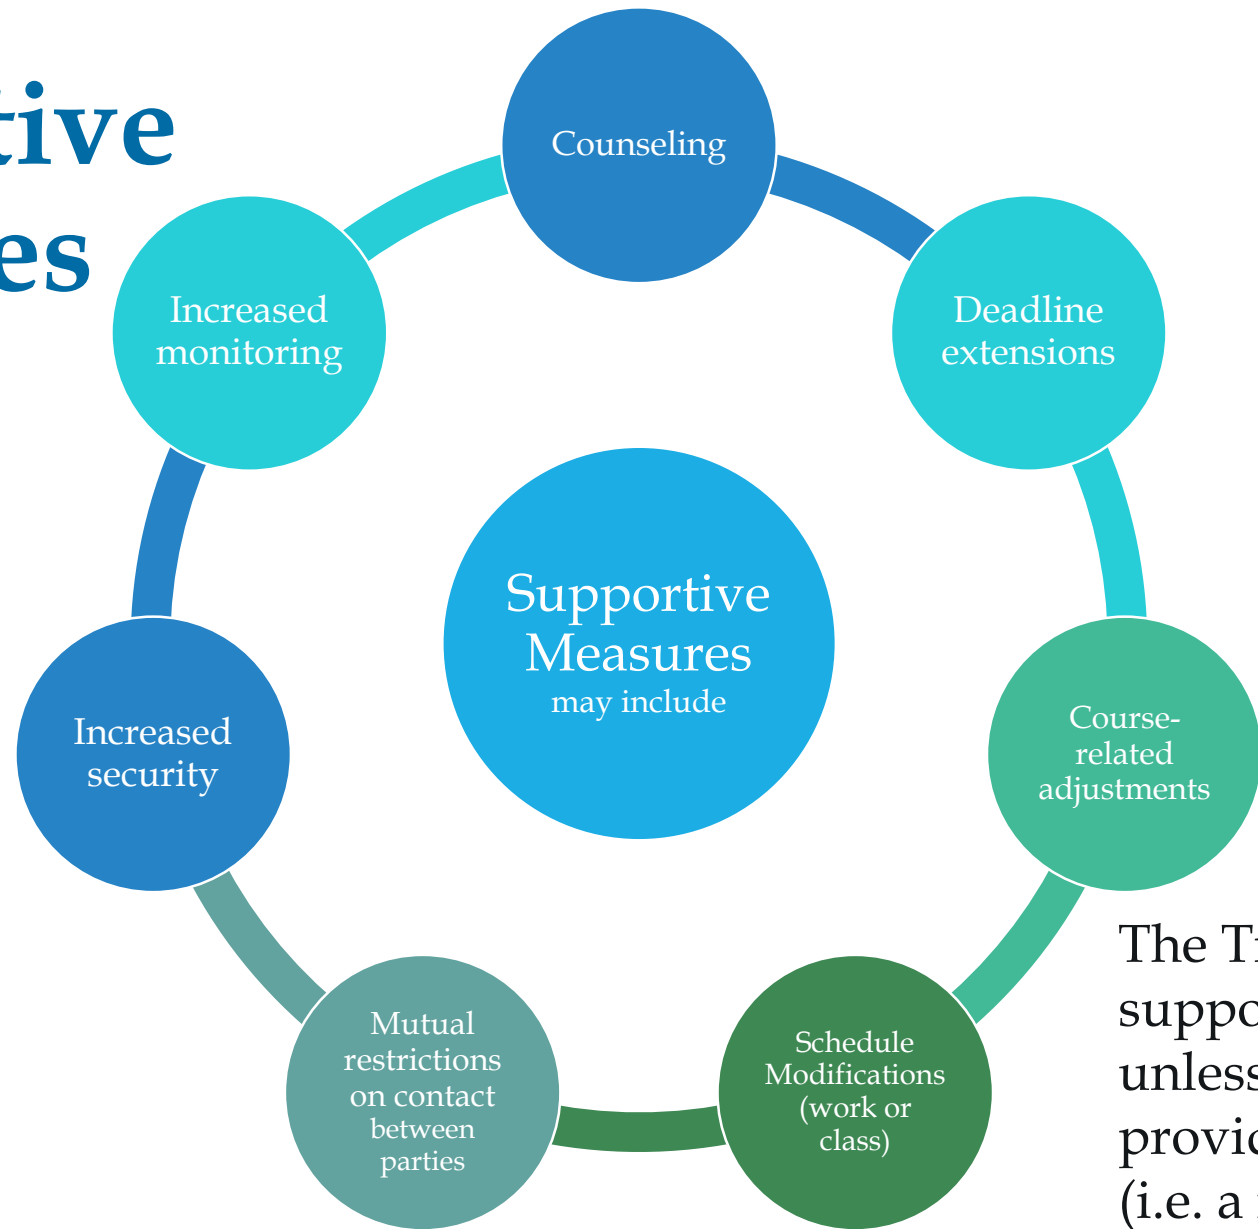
tive
es

Counseling

Deadline extensions

Course-related adjustments

Schedule Modifications (work or class)

Mutual restrictions on contact between parties

Increased security

Increased monitoring

Supportive Measures
may include

The T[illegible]
suppo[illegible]
unles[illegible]
provi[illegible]
(i.e. a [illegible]